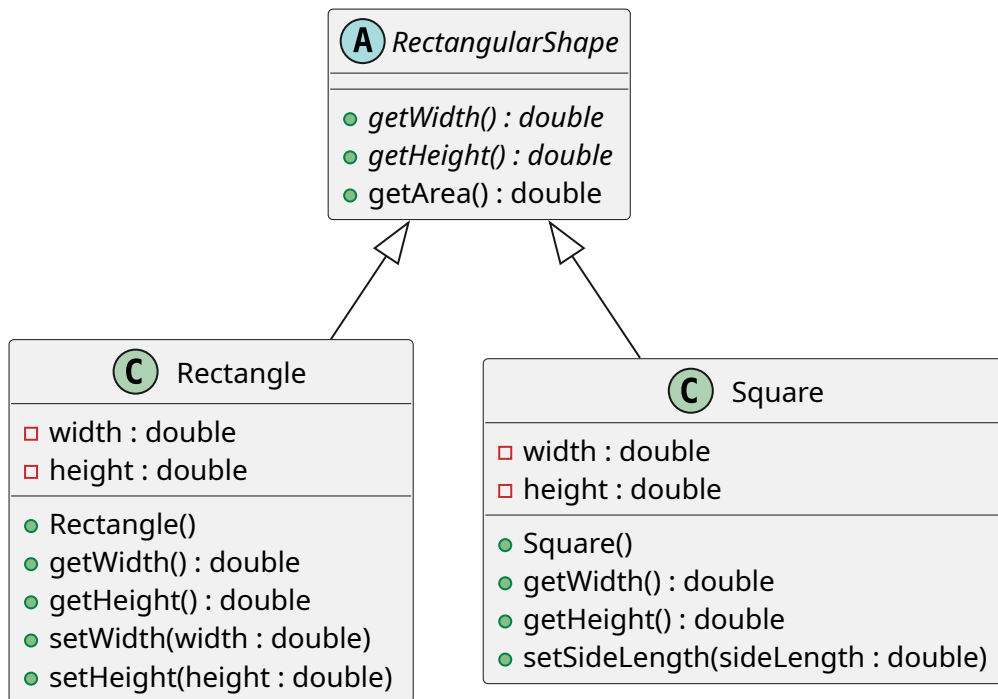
A RectangularShape

getWidth() : double
getHeight() : double
getArea() : double

C Rectangle

width : double
height : double

Rectangle()
getWidth() : double
getHeight() : double
setWidth(width : double)
setHeight(height : double)

C Square

width : double
height : double

Square()
getWidth() : double
getHeight() : double
setSideLength(sideLength : double)